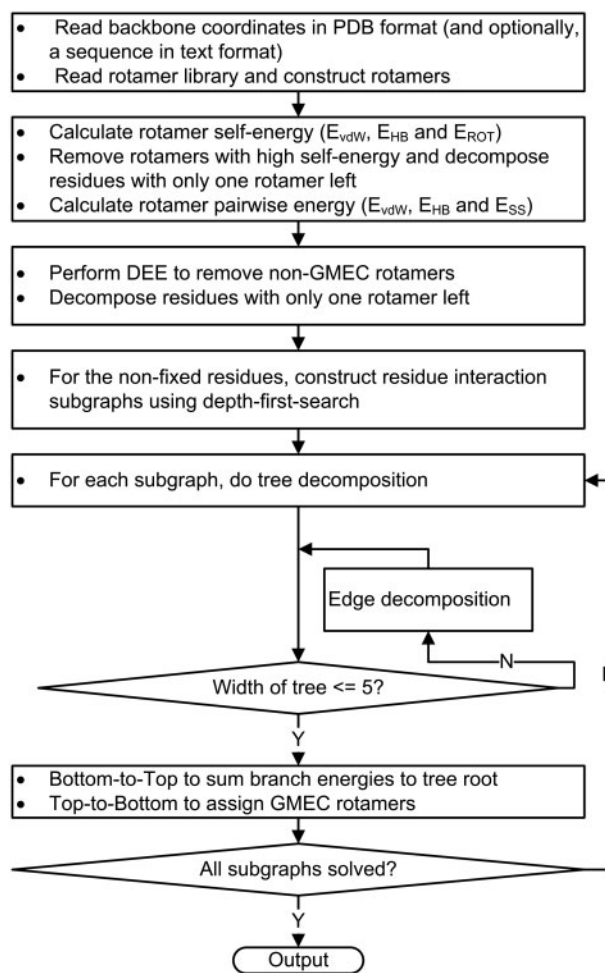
- Read backbone coordinates in PDB format (and optionally, a sequence in text format)
- Read rotamer library and construct rotamers

- Calculate rotamer self-energy ($E_{vdW}$, $E_{HB}$ and $E_{ROT}$)
- Remove rotamers with high self-energy and decompose residues with only one rotamer left
- Calculate rotamer pairwise energy ($E_{vdW}$, $E_{HB}$ and $E_{SS}$)

- Perform DEE to remove non-GMEC rotamers
- Decompose residues with only one rotamer left

- For the non-fixed residues, construct residue interaction subgraphs using depth-first-search

- For each subgraph, do tree decomposition

Edge decomposition

N

Width of tree <= 5?

Y

- Bottom-to-Top to sum branch energies to tree root
- Top-to-Bottom to assign GMEC rotamers

All subgraphs solved?

Y

Output